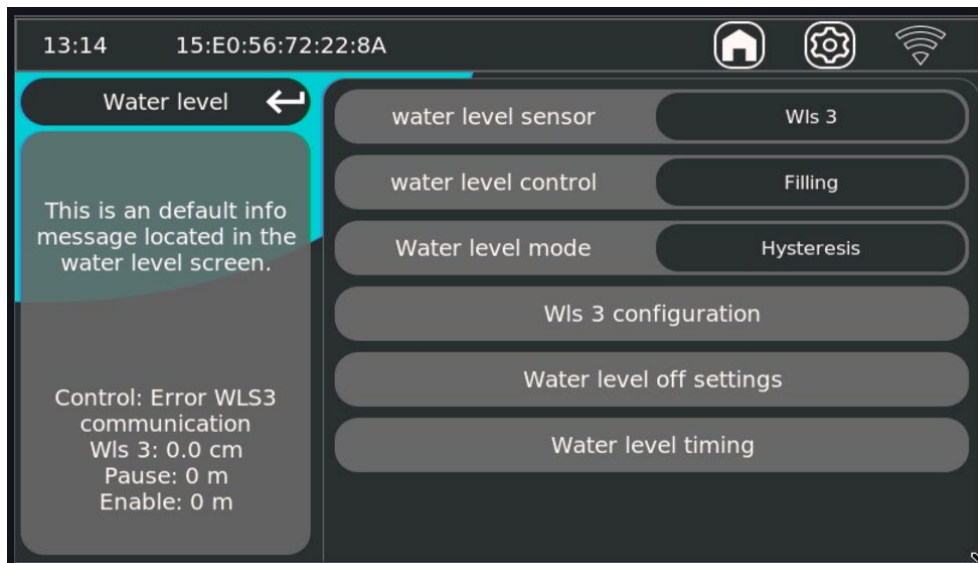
13:14 15:E0:56:72:22:8A

Water level

This is an default info message located in the water level screen.

Control: Error WLS3 communication
Wls 3: 0.0 cm
Pause: 0 m
Enable: 0 m

water level sensor | Wls 3

water level control | Filling

Water level mode | Hysteresis

Wls 3 configuration

Water level off settings

Water level timing